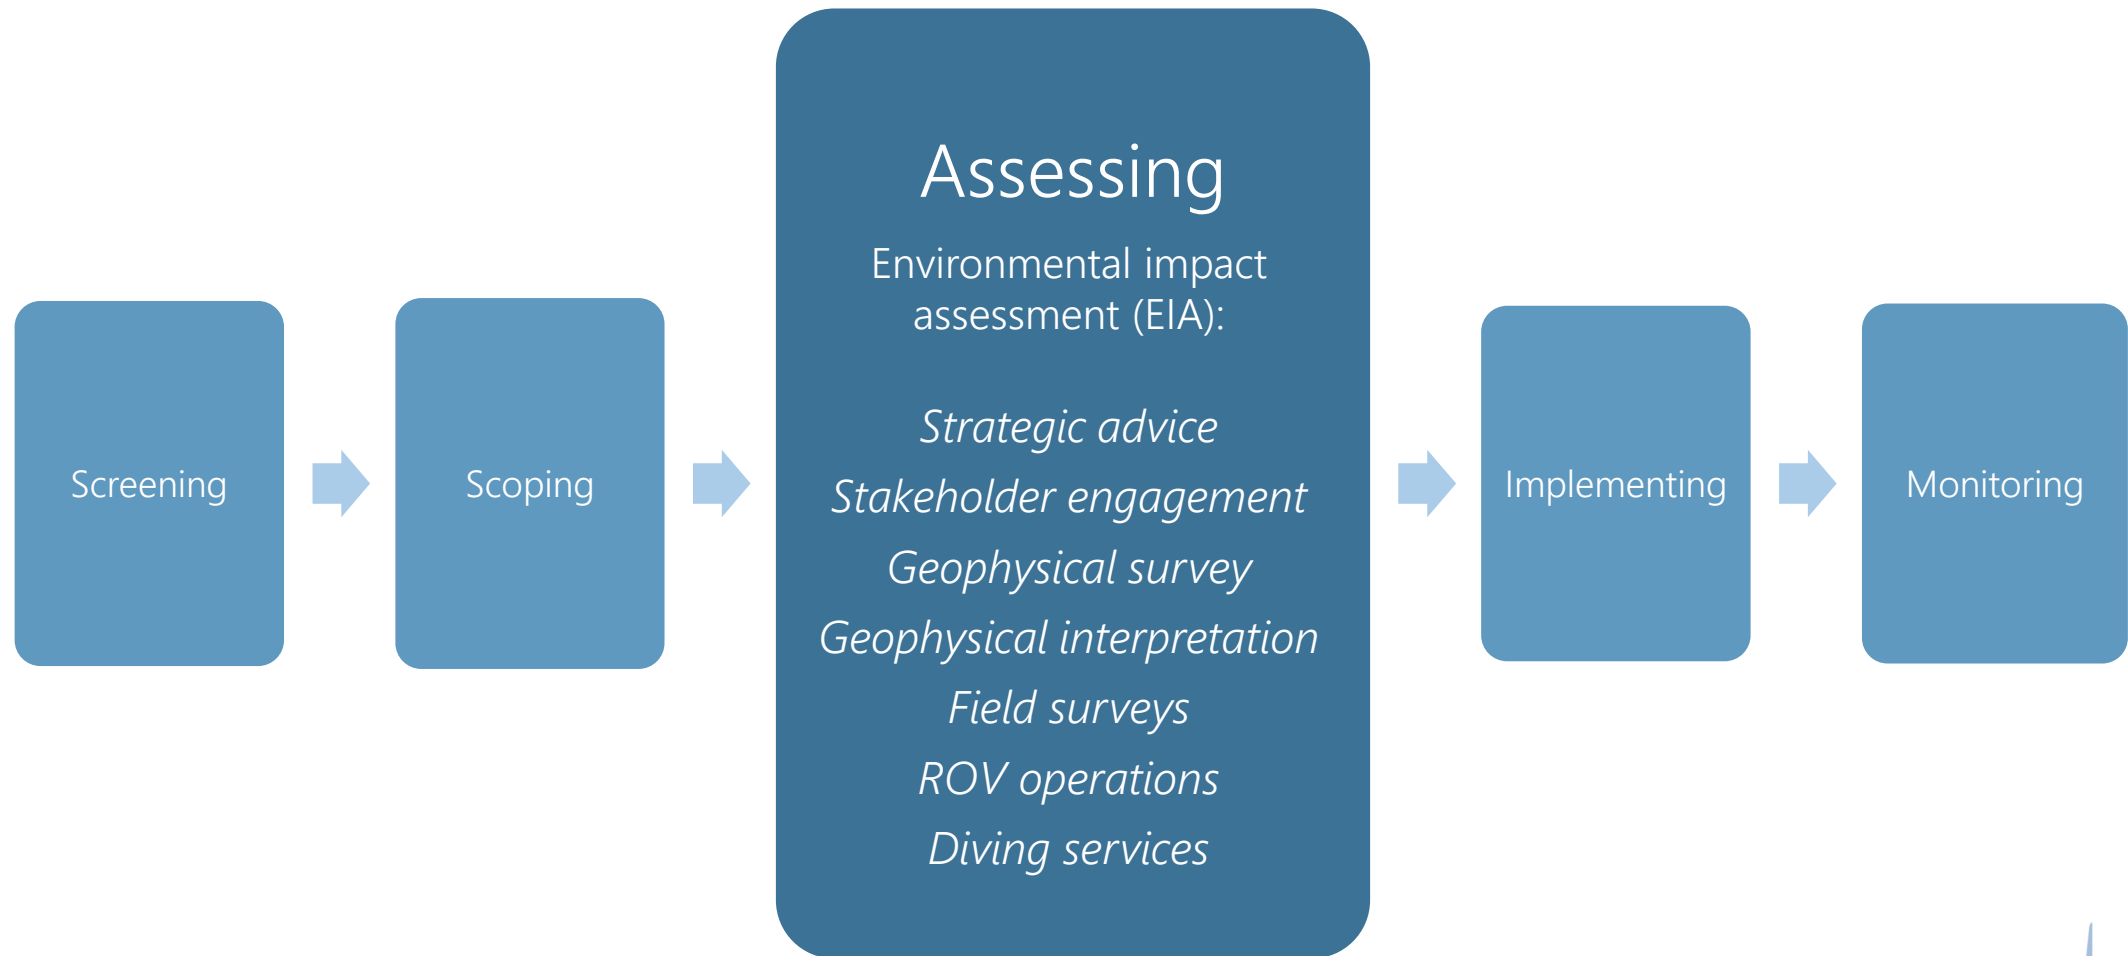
Screening

Scoping

Assessing

Environmental impact assessment (EIA):

*Strategic advice*

*Stakeholder engagement*

*Geophysical survey*

*Geophysical interpretation*

*Field surveys*

*ROV operations*

*Diving services*

Implementing

Monitoring